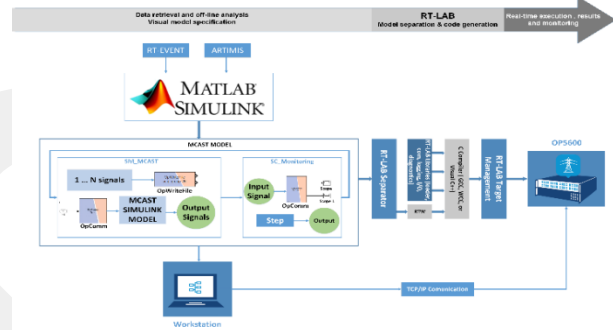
Data retrieval and off-line analysis
Visual model specification

RT-LAB
Model separation & code generation

Real-time execution, results and monitoring

RT EVENT

ARTIMIS

MATLAB
SIMULINK

MCAST MODEL

SM_MCAST

1 ... N signals

OpWriteFile

OpComm

MCAST SIMULINK MODEL

Output Signals

SC_Monitoring

Input Signal

OpComm

Scope

Scope 1

Step

Output

RT-LAB Separator

RT-LAB Libraries (solver, comm, logging, I/O, drivers, etc.)

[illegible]

Compiler (GCC, MCC, or Visual C++)

RT-LAB Target Management

OP5600

Workstation

TCP/IP Connection